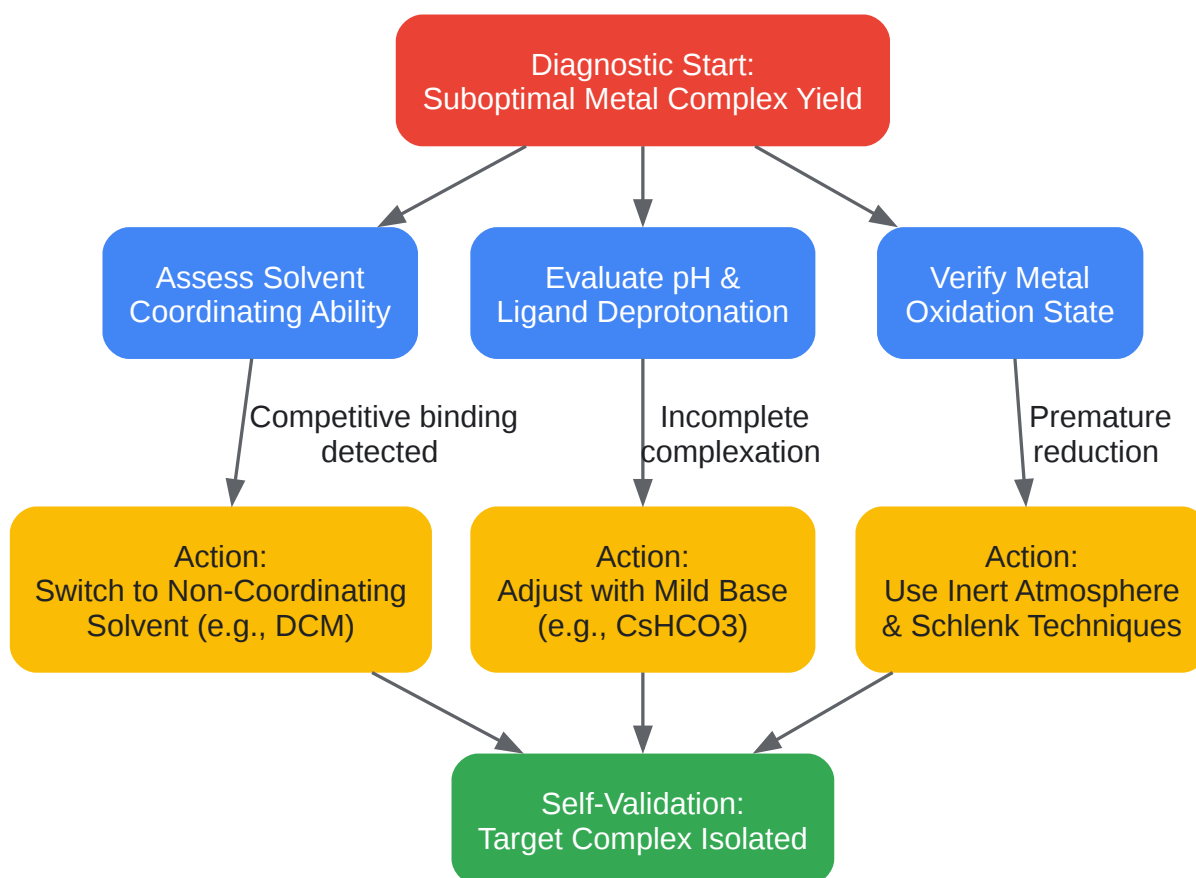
Diagnostic Start:
Suboptimal Metal Complex Yield

Assess Solvent
Coordinating Ability

Evaluate pH &
Ligand Deprotonation

Verify Metal
Oxidation State

Competitive binding
detected

Incomplete
complexation

Premature
reduction

Action:
Switch to Non-Coordinating
Solvent (e.g., DCM)

Action:
Adjust with Mild Base
(e.g., CsHCO3)

Action:
Use Inert Atmosphere
& Schlenk Techniques

Self-Validation:
Target Complex Isolated